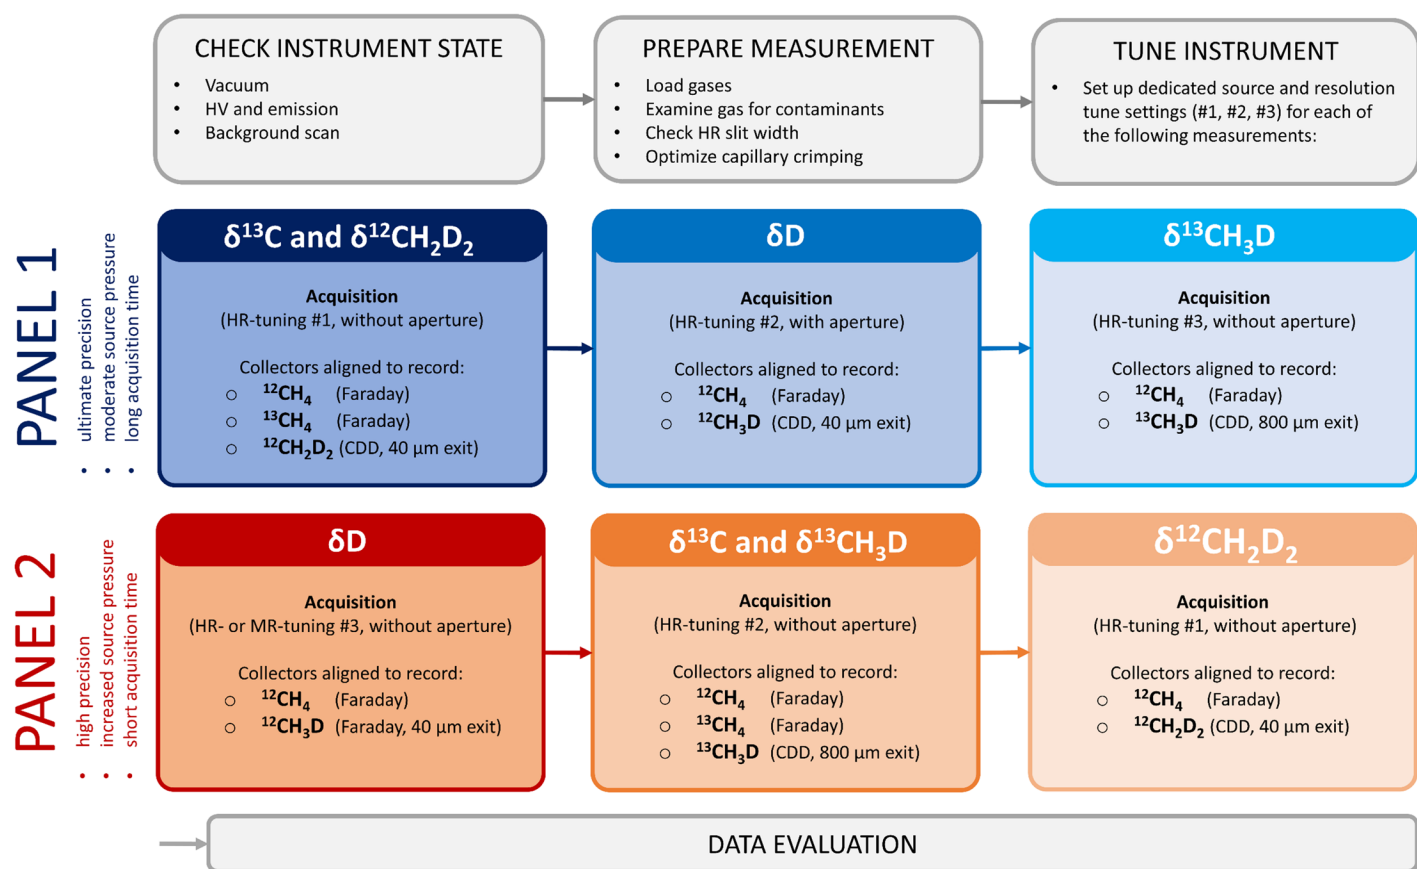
CHECK INSTRUMENT STATE
• Vacuum
• HV and emission
• Background scan

PREPARE MEASUREMENT
• Load gases
• Examine gas for contaminants
• Check HR slit width
• Optimize capillary crimping

TUNE INSTRUMENT
• Set up dedicated source and resolution tune settings (#1, #2, #3) for each of the following measurements:

PANEL 1
• ultimate precision
• moderate source pressure
• long acquisition time

$\delta^{13}C$ and $\delta^{12}CH_2D_2$
Acquisition
(HR-tuning #1, without aperture)
Collectors aligned to record:
○ $^{12}CH_4$ (Faraday)
○ $^{13}CH_4$ (Faraday)
○ $^{12}CH_2D_2$ (CDD, 40 µm exit)

δD
Acquisition
(HR-tuning #2, with aperture)
Collectors aligned to record:
○ $^{12}CH_4$ (Faraday)
○ $^{12}CH_3D$ (CDD, 40 µm exit)

$\delta^{13}CH_3D$
Acquisition
(HR-tuning #3, without aperture)
Collectors aligned to record:
○ $^{12}CH_4$ (Faraday)
○ $^{13}CH_3D$ (CDD, 800 µm exit)

PANEL 2
• high precision
• increased source pressure
• short acquisition time

δD
Acquisition
(HR- or MR-tuning #3, without aperture)
Collectors aligned to record:
○ $^{12}CH_4$ (Faraday)
○ $^{12}CH_3D$ (Faraday, 40 µm exit)

$\delta^{13}C$ and $\delta^{13}CH_3D$
Acquisition
(HR-tuning #2, without aperture)
Collectors aligned to record:
○ $^{12}CH_4$ (Faraday)
○ $^{13}CH_4$ (Faraday)
○ $^{13}CH_3D$ (CDD, 800 µm exit)

$\delta^{12}CH_2D_2$
Acquisition
(HR-tuning #1, without aperture)
Collectors aligned to record:
○ $^{12}CH_4$ (Faraday)
○ $^{12}CH_2D_2$ (CDD, 40 µm exit)

DATA EVALUATION